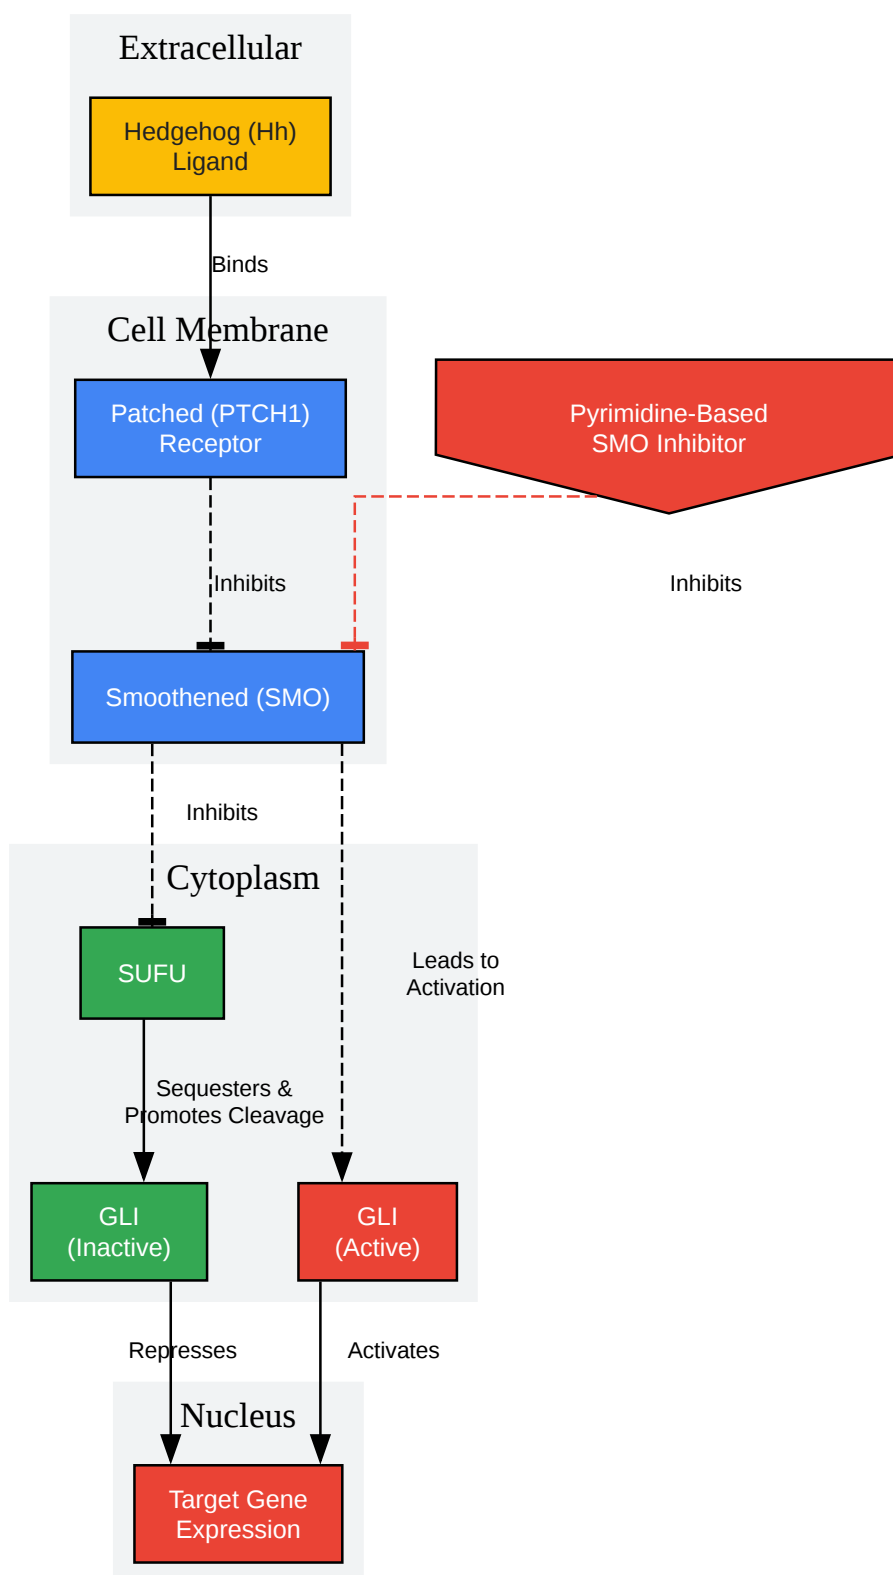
Extracellular

Hedgehog (Hh) Ligand

Binds

Cell Membrane

Patched (PTCH1) Receptor

Pyrimidine-Based SMO Inhibitor

Inhibits

Inhibits

Smoothened (SMO)

Inhibits

Cytoplasm

SUFU

Leads to Activation

Sequesters & Promotes Cleavage

GLI (Inactive)

GLI (Active)

Represses

Activates

Nucleus

Target Gene Expression